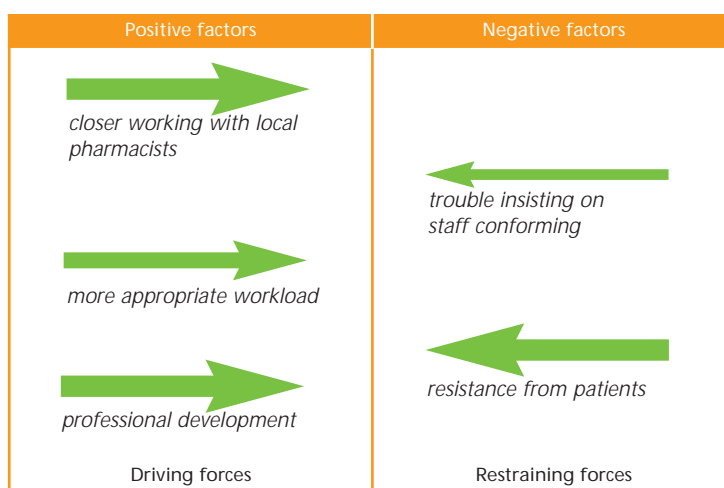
| Positive factors | Negative factors |
|---|---|
| closer working with local pharmacists | trouble insisting on staff conforming |
| more appropriate workload | resistance from patients |
| professional development | |
| Driving forces | Restraining forces |